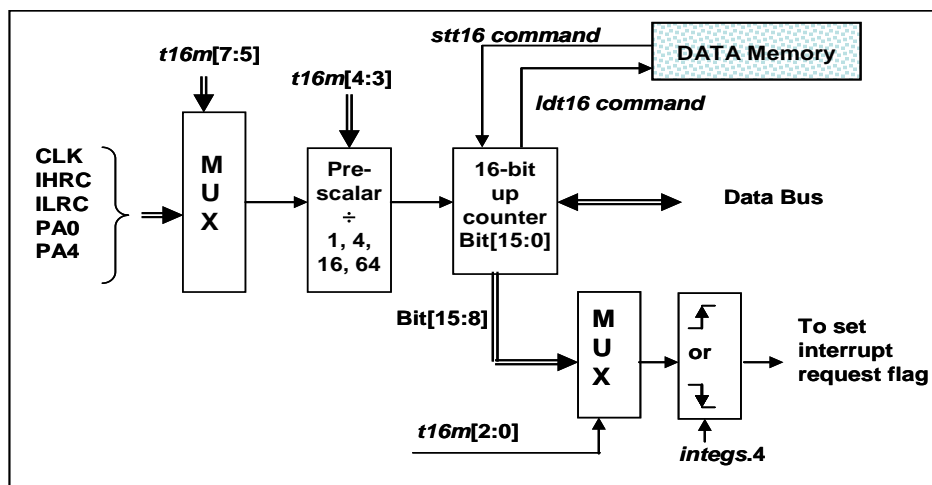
stt16 command

DATA Memory

t16m[7:5]

t16m[4:3]

ldt16 command

CLK
IHRC
ILRC
PA0
PA4

M
U
X

Pre-
scalar
÷
1, 4,
16, 64

16-bit
up
counter
Bit[15:0]

Data Bus

Bit[15:8]

M
U
X

or

To set
interrupt
request flag

t16m[2:0]

integs.4